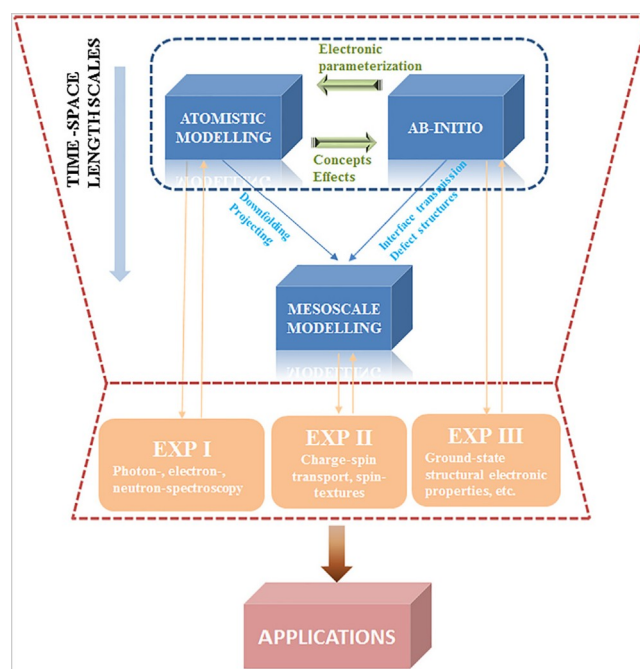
TIME -SPACE LENGTH SCALES

Electronic parameterization

ATOMISTIC MODELLING

AB-INITIO

Concepts Effects

Downfolding Projecting

Interface transmission Defect structures

MESOSCALE MODELLING

EXP I
Photon-, electron-, neutron-spectroscopy

EXP II
Charge-spin transport, spin-textures

EXP III
Ground-state structural electronic properties, etc.

APPLICATIONS